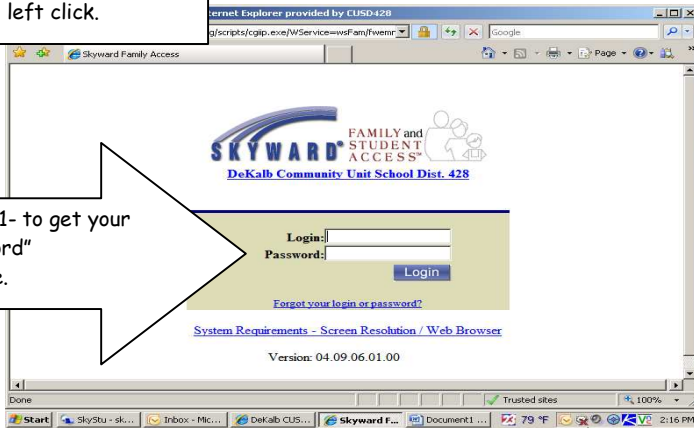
left click.

ternet Explorer provided by CUSD428

g/scripts/cgiip.exe/WService=wsFam/fwemr

Google

Skyward Family Access

Page

SKYWARD® FAMILY and STUDENT ACCESS™

DeKalb Community Unit School Dist. 428

1- to get your
rd"
e.

Login:
Password:
Login

Forgot your login or password?

System Requirements - Screen Resolution / Web Browser

Version: 04.09.06.01.00

Done

Trusted sites

100%

Start | SkyStu - sk... | Inbox - Mic... | DeKalb CUS... | Skyward F... | Document1 ... | 79 °F | 2:16 PM